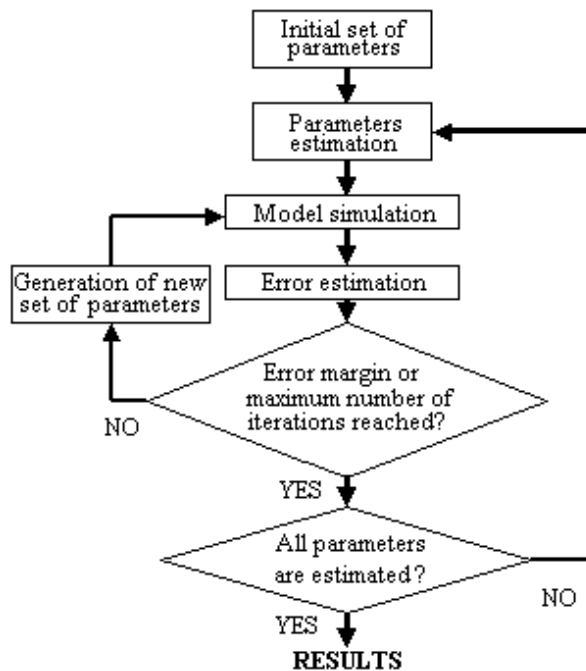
Initial set of parameters

Parameters estimation

Model simulation

Generation of new set of parameters

Error estimation

Error margin or maximum number of iterations reached?

NO

YES

All parameters are estimated?

NO

YES

RESULTS